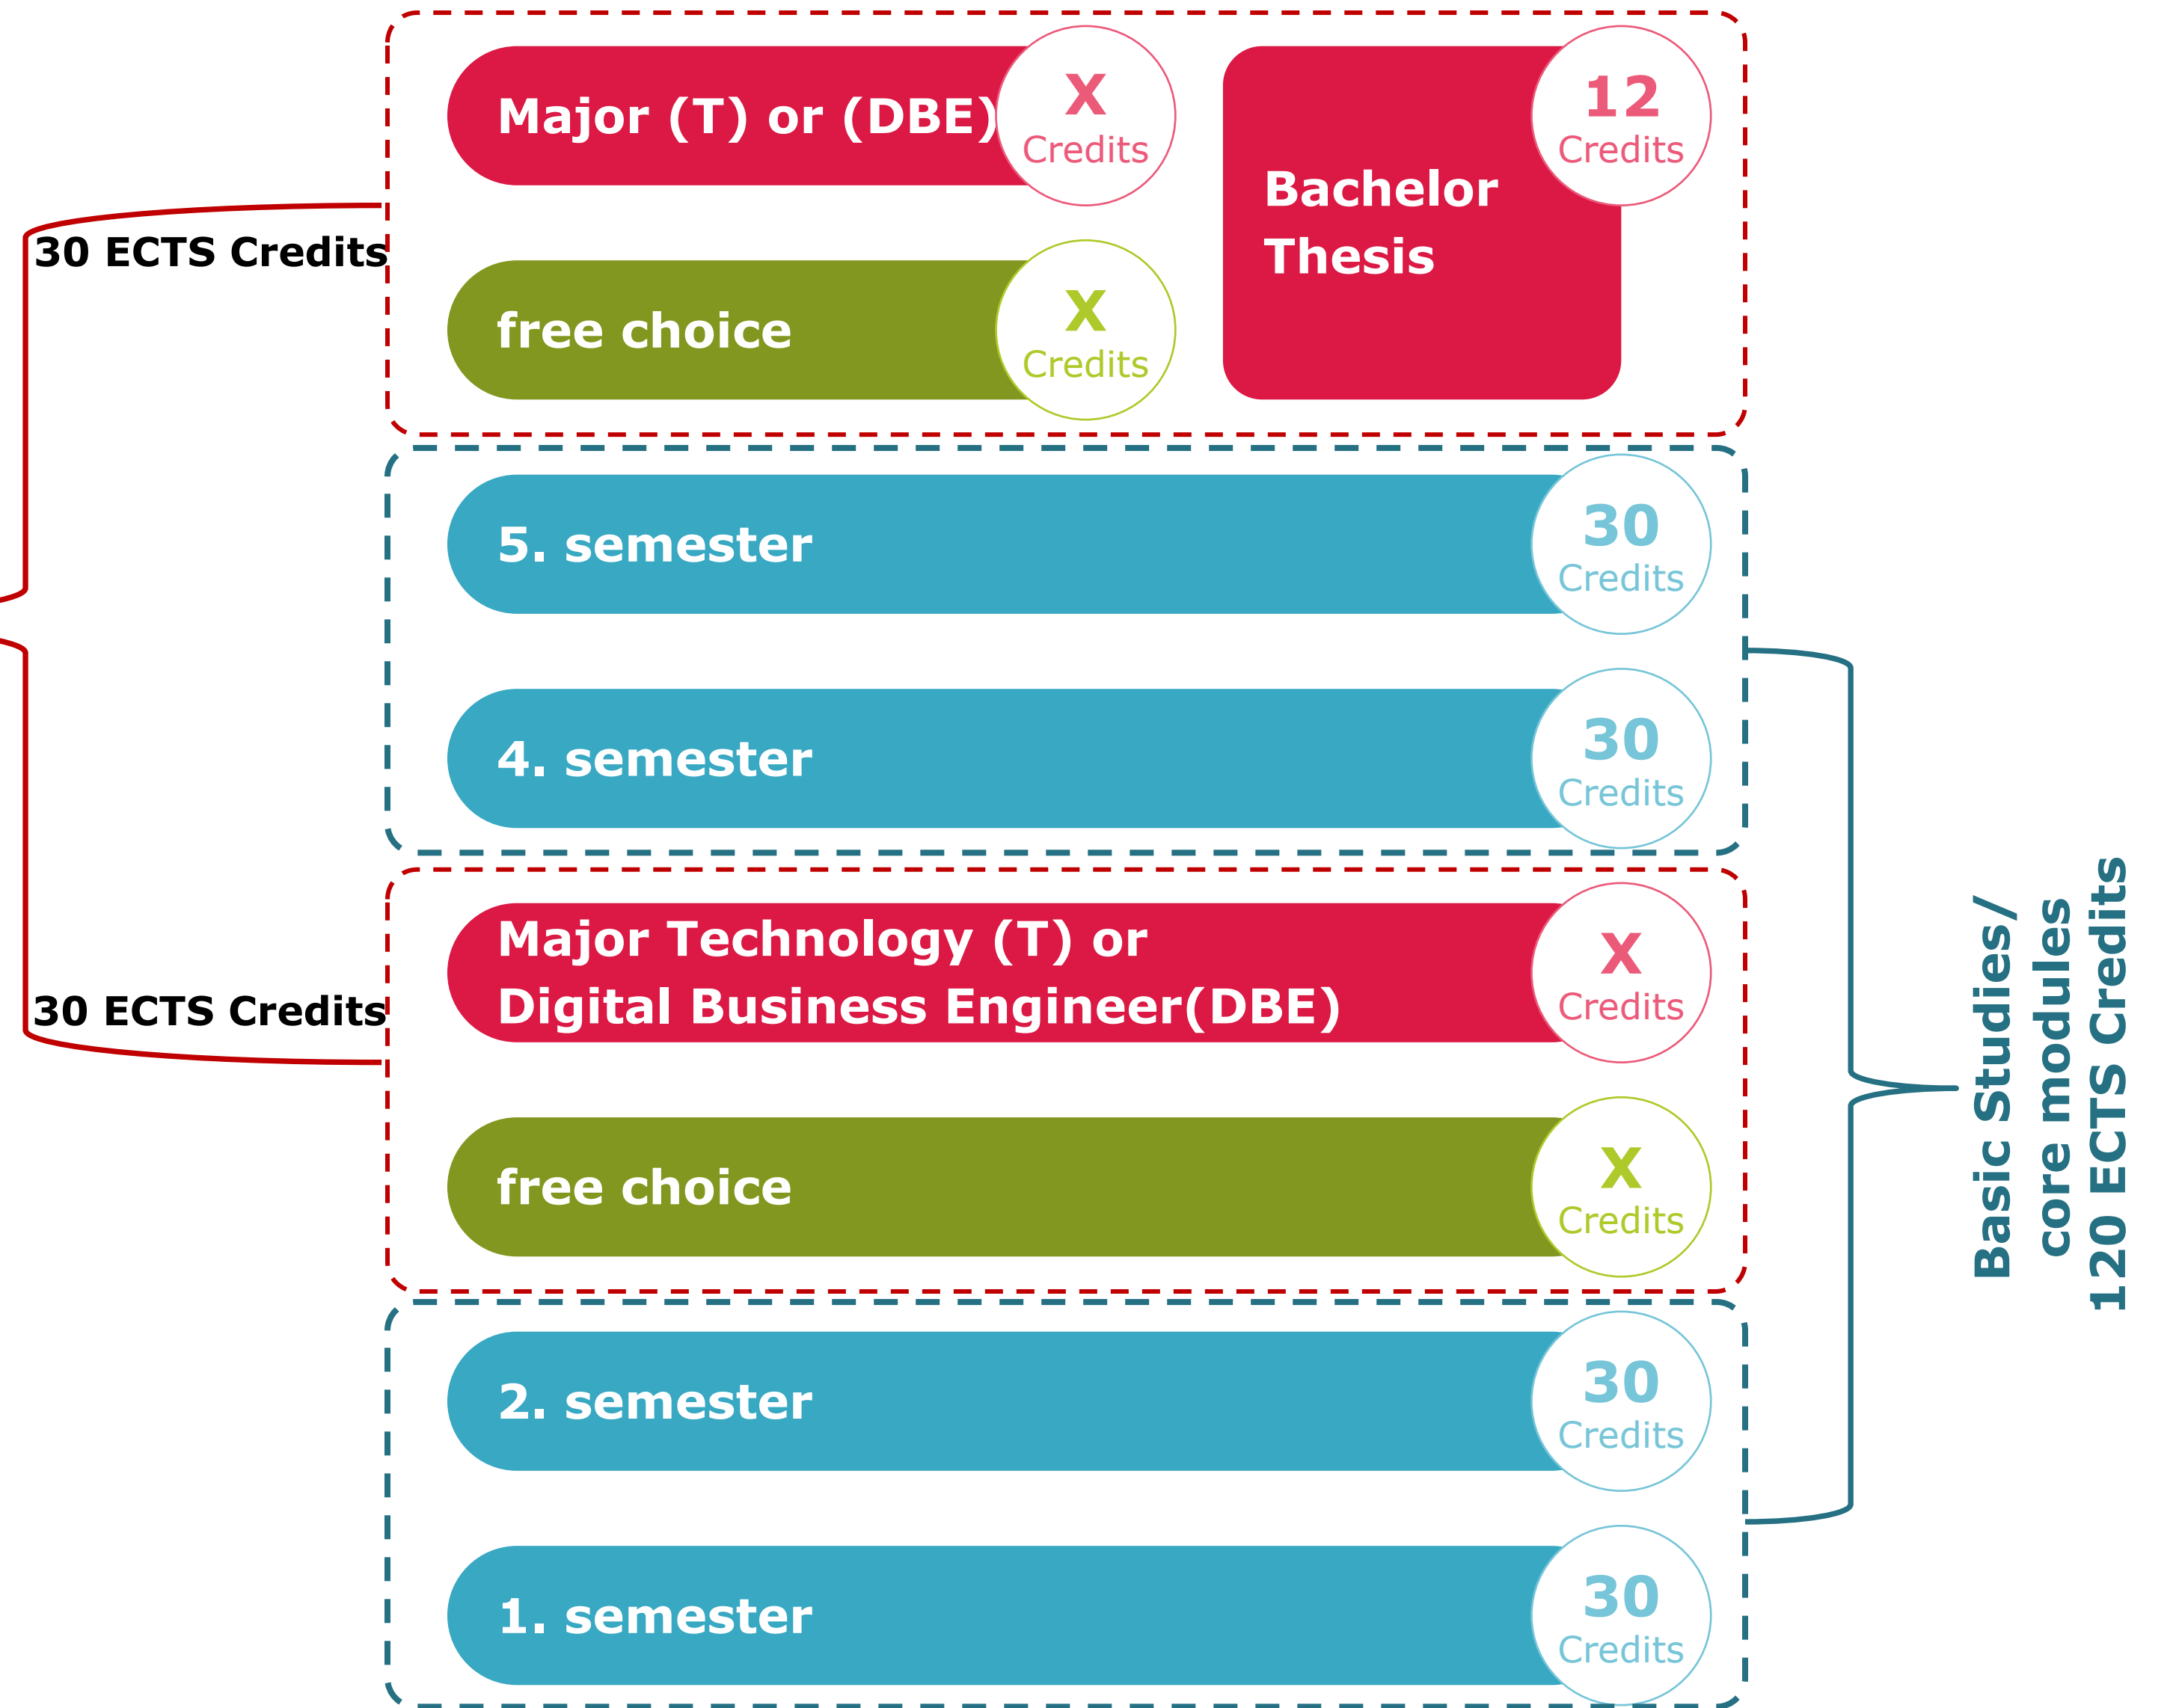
Major (T) or (DBE)
X
Credits

12
Credits
Bachelor Thesis

30 ECTS Credits

free choice
X
Credits

5. semester
30
Credits

4. semester
30
Credits

Major Technology (T) or Digital Business Engineer(DBE)
X
Credits

30 ECTS Credits

free choice
X
Credits

2. semester
30
Credits

1. semester
30
Credits

Basic Studies/
core modules
120 ECTS Credits